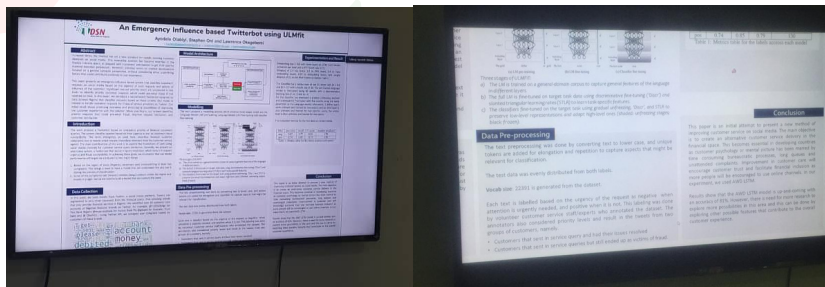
IDSN

An Emergency Influence based Twitterbot using ULMfit

Ayobola Oladeji, Stephen Ori and Lawrence Okagbemi

Abstract

Introduction

Data Collection

Model Architecture

Modelling

Data Pre-processing

Conclusion

account
debited
money

Three stages of ULMFiT:

(a) The LM is trained on a general-domain corpus to capture general features of the language in different layers.

(b) The full LM is fine-tuned on target task data using discriminative fine-tuning ('Discr') and slanted triangular learning rates (STLR) to learn task-specific features.

(c) The classifier fine-tuned on the target task using gradual unfreezing, 'Discr', and STLR to preserve low-level representations and adapt high-level ones (shaded: unfreezing stages; black: frozen).

Data Pre-processing

The text preprocessing was done by converting text to lower case and unique tokens are added for elongation and repetition to capture aspects that might be important for classification.

The text data was evenly distributed from both labels.

Vocab size: 11901 is generated from the dataset.

Each text is labelled based on the urgency of the request to negative when attention is urgently needed, and positive when it is not. The labeling was done by consumer customer service staff/experts who annotated the dataset. The annotators also considered priority levels and result in the tweets from two groups of customers, namely.

• Customers that sent in service query and had their issues resolved

• Customers that sent in service queries but still ended as victims of fraud

Table 1: Metrics from the few labels across each model

Conclusion

The paper in an initial attempt to present a new method of improving customer service on social media. The main objective is to create an emergency customer service delivery in the financial space. The business essential is developing solutions to customer complaints in several culture that have resorted to these consuming bureaucratic processes, long queues and unnecessary complaints. Improvement in customer care and encourage customer trust and further financial inclusion to more people will be encouraged by our social network. In our experiment, we used ULMFiT.

Results show that the ULMFiT model is up and running with an accuracy of 85%. However, there is need for more research to explore more possibilities in this area and this can be done by exploring other possible features that contribute to the tweet classifier experiment.